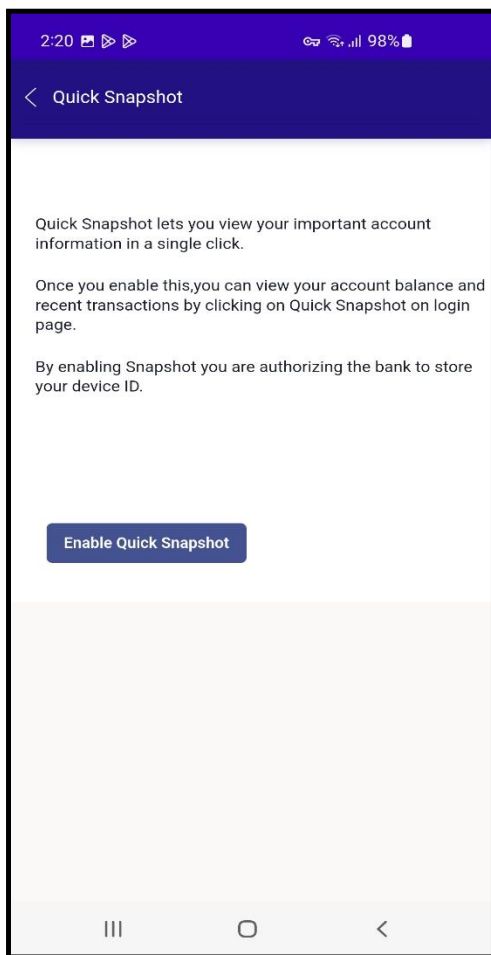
2:20

98%

Quick Snapshot

Quick Snapshot lets you view your important account information in a single click.

Once you enable this,you can view your account balance and recent transactions by clicking on Quick Snapshot on login page.

By enabling Snapshot you are authorizing the bank to store your device ID.

Enable Quick Snapshot